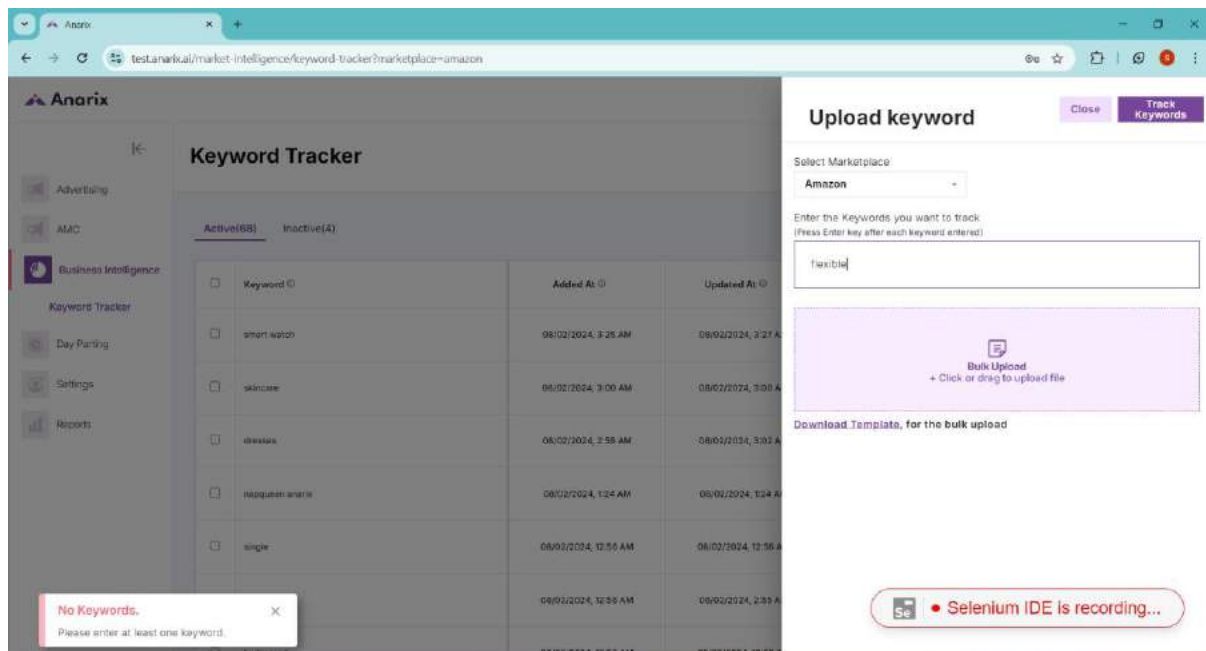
Anarix

test.anarix.ai/market-intelligence/keyword-tracker?marketplace=amazon

Anarix

Advertising
AMC
Business Intelligence
Keyword Tracker
Day Parting
Settings
Reports

Keyword Tracker

Active(68) Inactive(4)

| | Keyword | Added At | Updated At |
|---|---|---|---|
| | smart watch | 08/02/2024, 3:25 AM | 08/02/2024, 3:27 A |
| | skincare | 08/02/2024, 3:00 AM | 08/02/2024, 3:00 A |
| | dresses | 08/02/2024, 2:58 AM | 08/02/2024, 3:02 A |
| | nappupen anarix | 08/02/2024, 1:24 AM | 08/02/2024, 1:24 A |
| | single | 08/02/2024, 12:56 AM | 08/02/2024, 12:56 A |
| | | 08/02/2024, 12:56 AM | 08/02/2024, 2:35 A |

No Keywords.
Please enter at least one keyword.

Upload keyword
Close
Track Keywords

Select Marketplace
Amazon

Enter the Keywords you want to track
(Press Enter key after each keyword entered)
flexible

Bulk Upload
+ Click or drag to upload file

Download Template, for the bulk upload

Selenium IDE is recording...